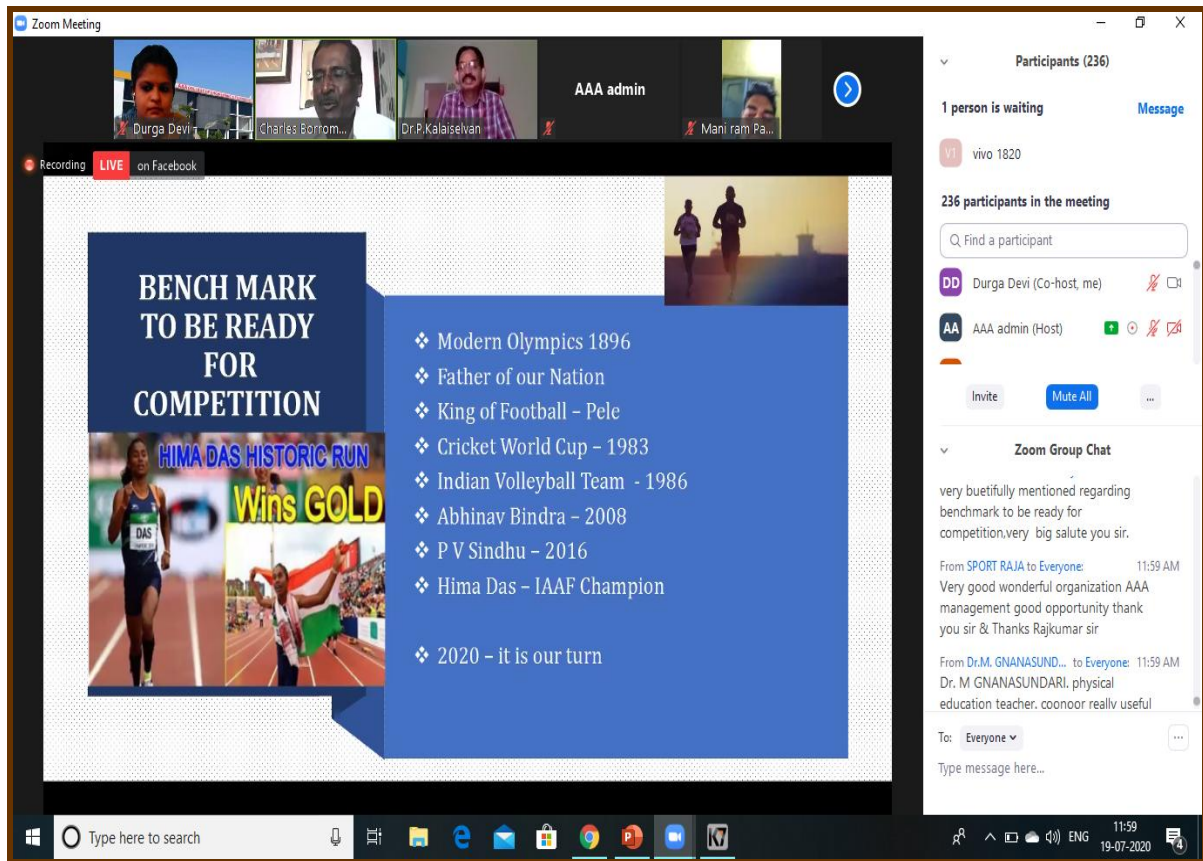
Zoom Meeting

Durga Devi
Charles Borrom...
Dr.P.Kalaiselvan
AAA admin
Mani ram Pa...

Recording
LIVE on Facebook

BENCH MARK TO BE READY FOR COMPETITION

HIMA DAS HISTORIC RUN
Wins GOLD
DAS

❖ Modern Olympics 1896
❖ Father of our Nation
❖ King of Football – Pele
❖ Cricket World Cup – 1983
❖ Indian Volleyball Team - 1986
❖ Abhinav Bindra – 2008
❖ P V Sindhu – 2016
❖ Hima Das – IAAF Champion

❖ 2020 – it is our turn

Participants (236)
1 person is waiting
Message
V1 vivo 1820
236 participants in the meeting
Find a participant
DD Durga Devi (Co-host, me)
AA AAA admin (Host)
Invite
Mute All
...

Zoom Group Chat
very buetifully mentioned regarding benchmark to be ready for competition,very big salute you sir.

From SPORT RAJA to Everyone: 11:59 AM
Very good wonderful organization AAA management good opportunity thank you sir & Thanks Rajkumar sir

From Dr.M. GNANASUND... to Everyone: 11:59 AM
Dr. M GNANASUNDARI. physical education teacher. coonoor really useful

To: Everyone
...
Type message here...

Type here to search
ENG
11:59
19-07-2020
4